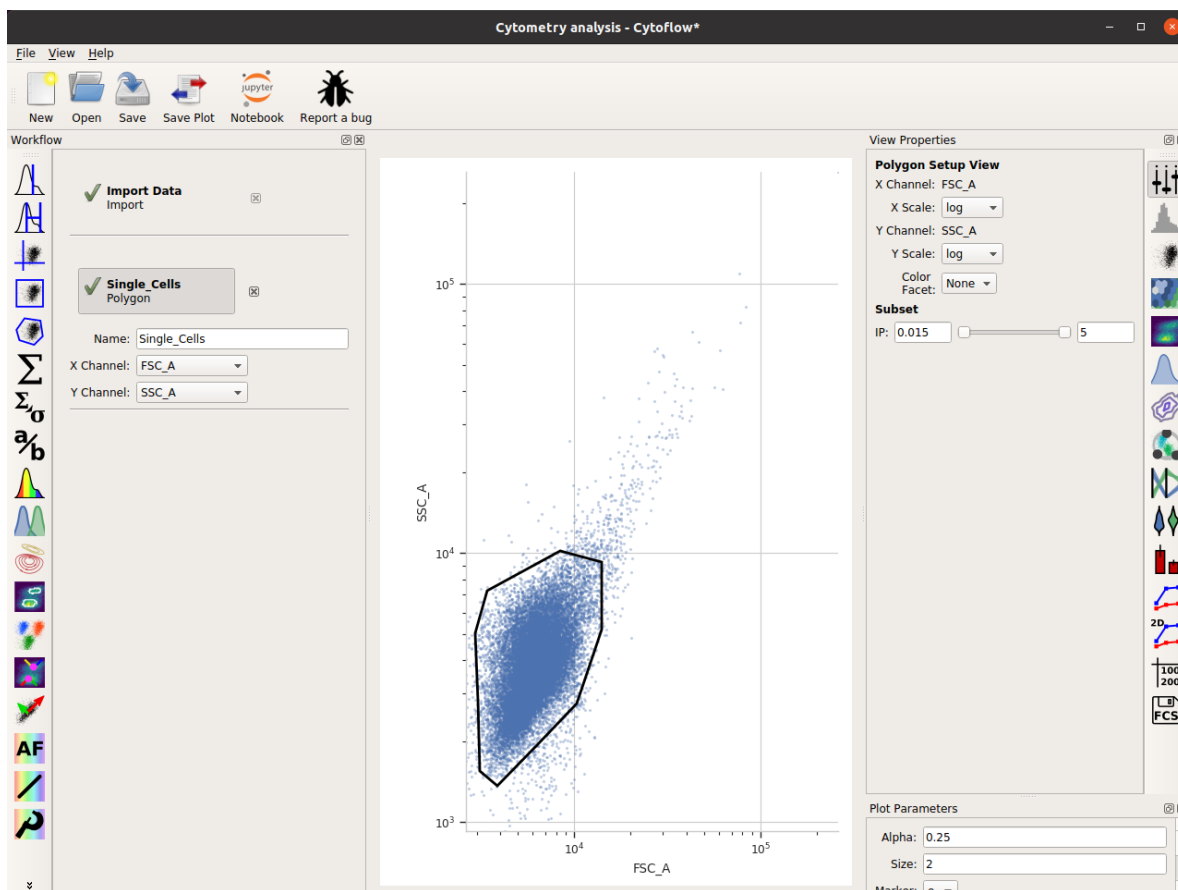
Cytometry analysis - Cytoflow*

File View Help

New Open Save Save Plot Notebook Report a bug

jupyter

Workflow

Import Data
Import

Single_Cells
Polygon

Name: Single_Cells
X Channel: FSC_A
Y Channel: SSC_A

$\Sigma$

$\Sigma/\sigma$

a/b

AF

$10^5$

$10^4$

$10^3$

SSC_A

$10^4$ $10^5$

FSC_A

View Properties

Polygon Setup View
X Channel: FSC_A
X Scale: log
Y Channel: SSC_A
Y Scale: log
Color Facet: None
Subset
IP: 0.015 5

2D

100
200

FCS

Plot Parameters
Alpha: 0.25
Size: 2
Marker: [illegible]